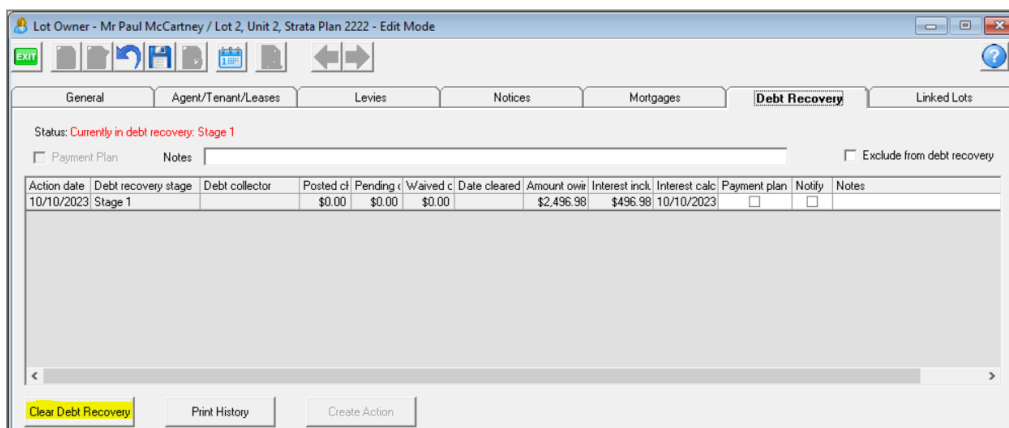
Lot Owner - Mr Paul McCartney / Lot 2, Unit 2, Strata Plan 2222 - Edit Mode

EXIT

General | Agent/Tenant/Leases | Levies | Notices | Mortgages | Debt Recovery | Linked Lots

Status: Currently in debt recovery: Stage 1

Payment Plan Notes

Exclude from debt recovery

| Action date | Debt recovery stage | Debt collector | Posted cl | Pending c | Waived c | Date cleared | Amount owir | Interest inclu | Interest calc | Payment plan | Notify | Notes |
|---|---|---|---|---|---|---|---|---|---|---|---|---|
| 10/10/2023 | Stage 1 | | $0.00 | $0.00 | $0.00 | | $2,496.98 | $496.98 | 10/10/2023 | | | |

Clear Debt Recovery Print History Create Action